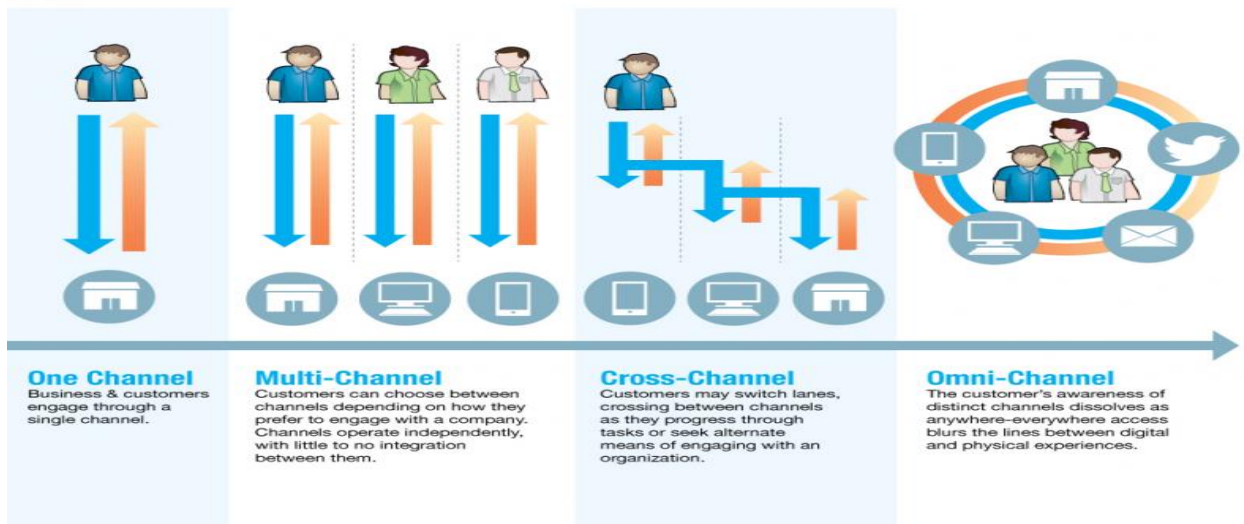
One Channel
Business & customers engage through a single channel.

Multi-Channel
Customers can choose between channels depending on how they prefer to engage with a company. Channels operate independently, with little to no integration between them.

Cross-Channel
Customers may switch lanes, crossing between channels as they progress through tasks or seek alternate means of engaging with an organization.

Omni-Channel
The customer's awareness of distinct channels dissolves as anywhere-everywhere access blurs the lines between digital and physical experiences.